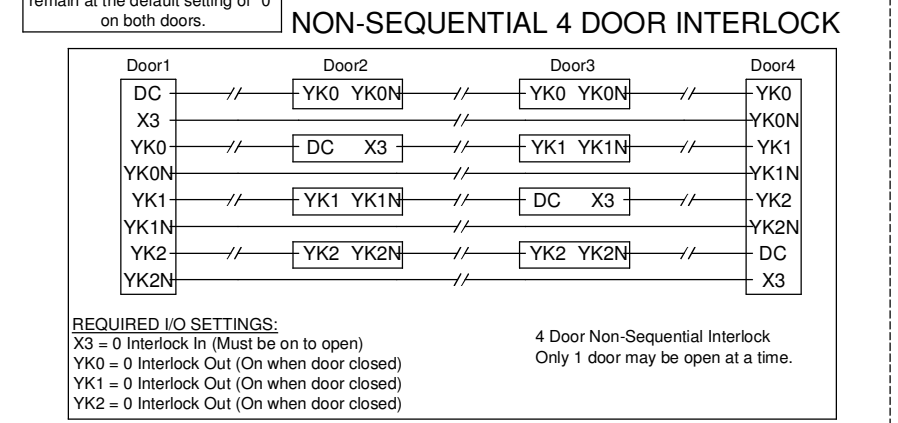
remain at the default setting of "0" on both doors.

NON-SEQUENTIAL 4 DOOR INTERLOCK

Door1
DC
X3
YK0
YK0N
YK1
YK1N
YK2
YK2N

Door2
YK0 YK0N
DC X3
YK1 YK1N
YK2 YK2N

Door3
YK0 YK0N
YK1 YK1N
DC X3
YK2 YK2N

Door4
YK0
YK0N
YK1
YK1N
YK2
YK2N
DC
X3

REQUIRED I/O SETTINGS:
X3 = 0 Interlock In (Must be on to open)
YK0 = 0 Interlock Out (On when door closed)
YK1 = 0 Interlock Out (On when door closed)
YK2 = 0 Interlock Out (On when door closed)

4 Door Non-Sequential Interlock
Only 1 door may be open at a time.